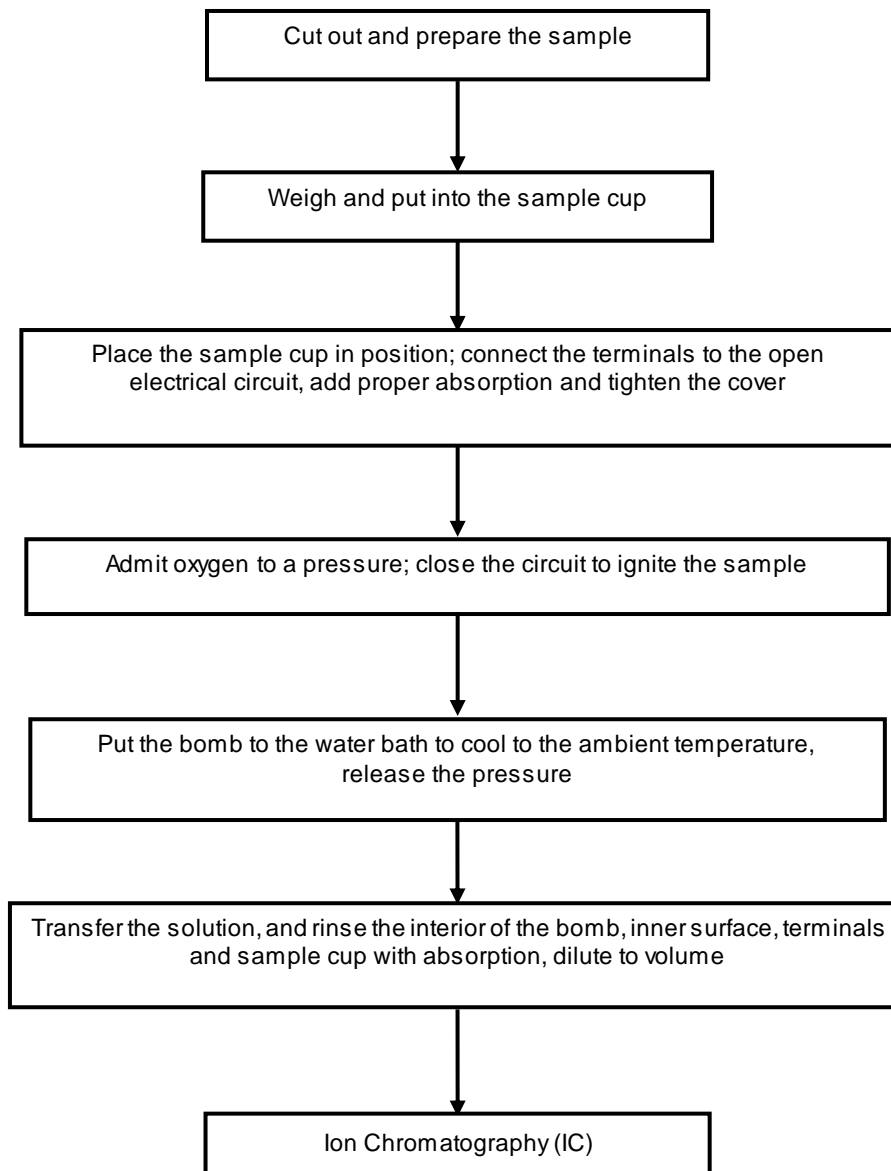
Cut out and prepare the sample

Weigh and put into the sample cup

Place the sample cup in position; connect the terminals to the open electrical circuit, add proper absorption and tighten the cover

Admit oxygen to a pressure; close the circuit to ignite the sample

Put the bomb to the water bath to cool to the ambient temperature, release the pressure

Transfer the solution, and rinse the interior of the bomb, inner surface, terminals and sample cup with absorption, dilute to volume

Ion Chromatography (IC)